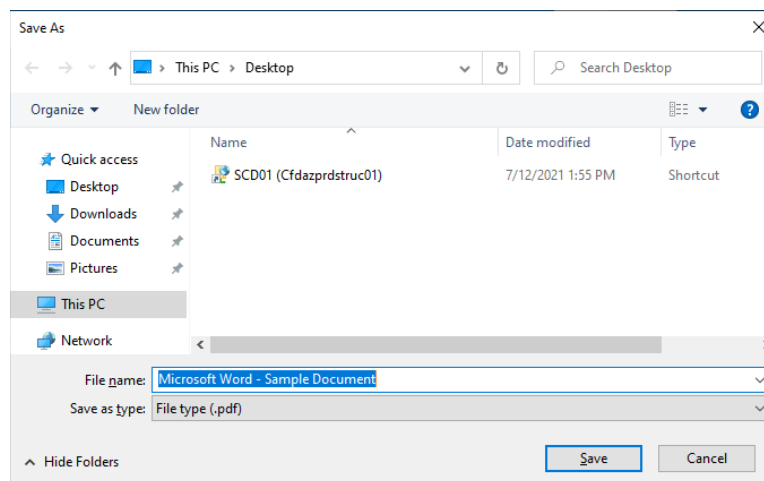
Save As

This PC > Desktop

Search Desktop

Organize ▾ New folder

Quick access
Desktop
Downloads
Documents
Pictures
This PC
Network

| Name | Date modified | Type |
|---|---|---|
| SCD01 (Cfdazprdstruc01) | 7/12/2021 1:55 PM | Shortcut |

File name: Microsoft Word - Sample Document
Save as type: File type (.pdf)

Hide Folders

Save
Cancel